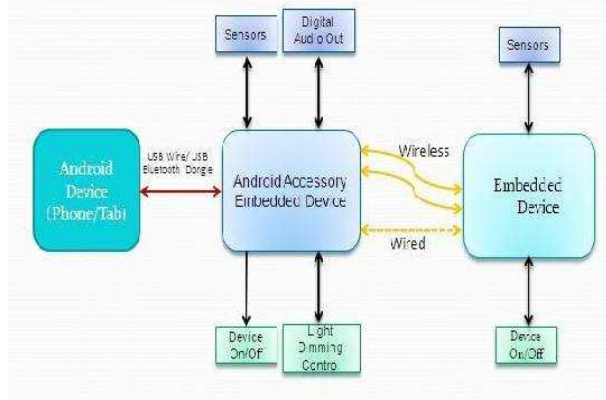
Sensors

Digital Audio Out

Sensors

Android Device (Phone/Tab)

USB Wire/ USB Bluetooth Dongle

Android Accessory Embedded Device

Wireless

Wired

Embedded Device

Device On/Off

Light Dimming Contro

Device On/Off